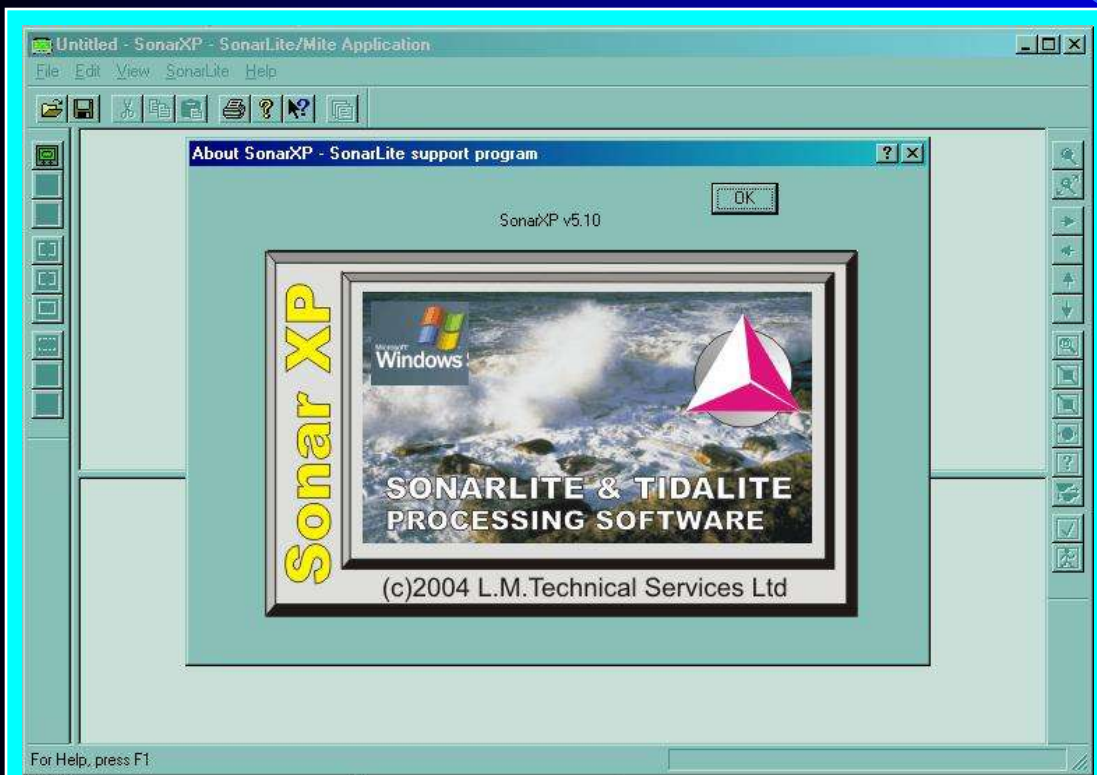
Untitled - SonarXP - SonarLite/Mite Application

File Edit View SonarLite Help

About SonarXP - SonarLite support program

OK

SonarXP v5.10

Sonar XP

Microsoft Windows XP

SONARLITE & TIDALITE
PROCESSING SOFTWARE

(c)2004 L.M.Technical Services Ltd

For Help, press F1